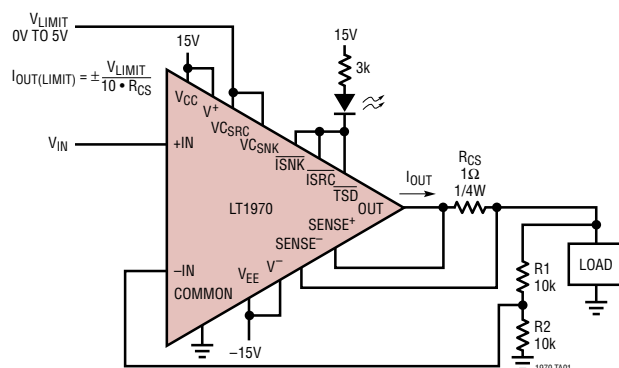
$V_{LIMIT}$
0V TO 5V

$I_{OUT(LIMIT)} = \pm \frac{V_{LIMIT}}{10 \cdot R_{CS}}$

15V

15V

3k

$V_{CC}$

$V^+$

$VC_{SRC}$

$VC_{SNK}$

$\overline{ISNK}$

$\overline{ISRC}$

$\overline{TSD}$

$V_{IN}$

+IN

LT1970

OUT

$I_{OUT}$

$R_{CS}$
$1\Omega$
1/4W

$SENSE^+$

$SENSE^-$

–IN

COMMON

$V_{EE}$

$V^-$

LOAD

R1
10k

R2
10k

–15V

1970 TA01